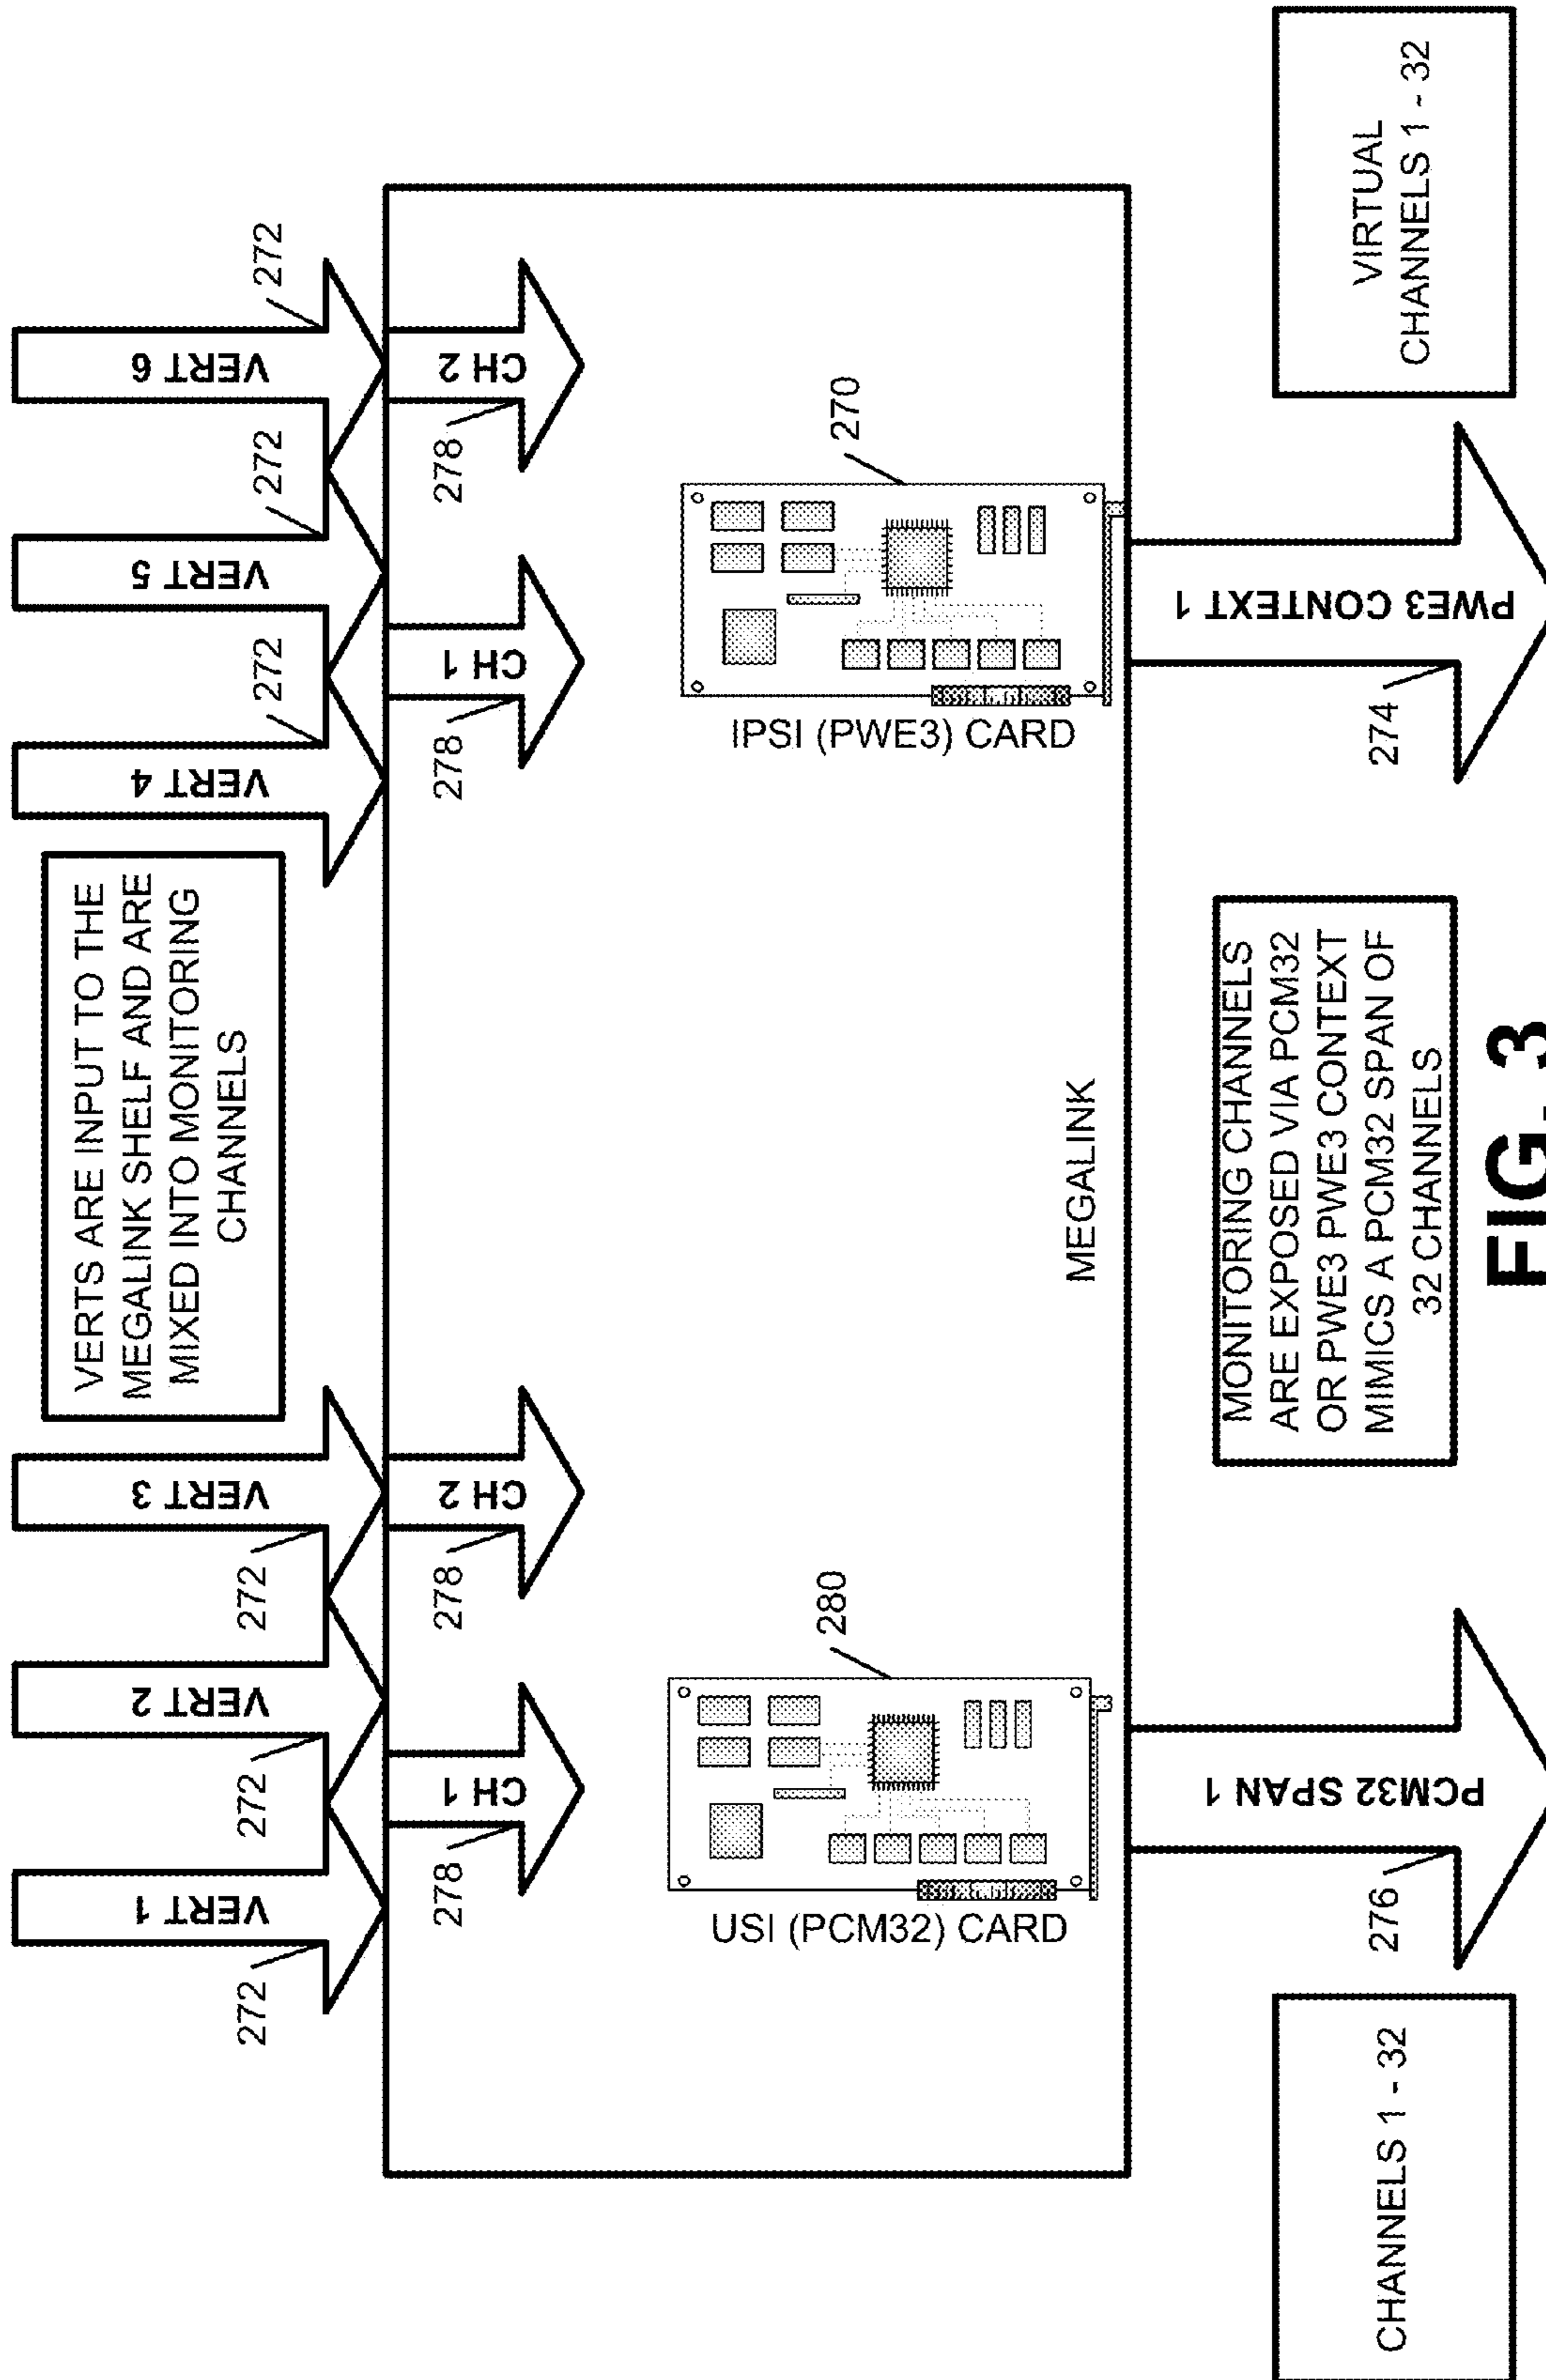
VERT 1
272
VERT 2
272
VERT 3
272
VERTS ARE INPUT TO THE MEGALINK SHELF AND ARE MIXED INTO MONITORING CHANNELS
VERT 4
272
VERT 5
272
VERT 6
272

CH 1
278
CH 2
278
CH 1
278
CH 2
278

280
USI (PCM32) CARD
MEGALINK
270
IPSI (PWE3) CARD

PCM32 SPAN 1
276
PWE3 CONTEXT 1
274

CHANNELS 1 - 32
MONITORING CHANNELS ARE EXPOSED VIA PCM32 OR PWE3 PWE3 CONTEXT MIMICS A PCM32 SPAN OF 32 CHANNELS
VIRTUAL CHANNELS 1 - 32

FIG. 3